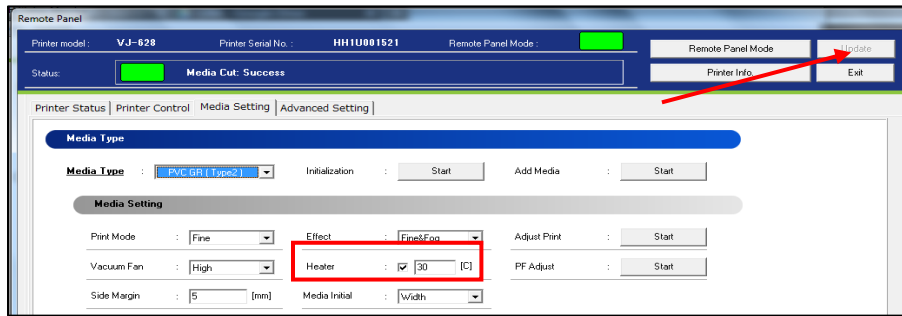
Remote Panel

Printer model : VJ-628 Printer Serial No. : HH1U001521 Remote Panel Mode :

Status: Media Cut: Success

Remote Panel Mode Update

Printer Info. Exit

Printer Status Printer Control Media Setting Advanced Setting

Media Type

Media Type : PVC GR ( Type2 ) Initialization : Start Add Media : Start

Media Setting

Print Mode : Fine Effect : Fine&Fog Adjust Print : Start

Vacuum Fan : High Heater : ☑ 30 [C] PF Adjust : Start

Side Margin : 5 [mm] Media Initial : Width